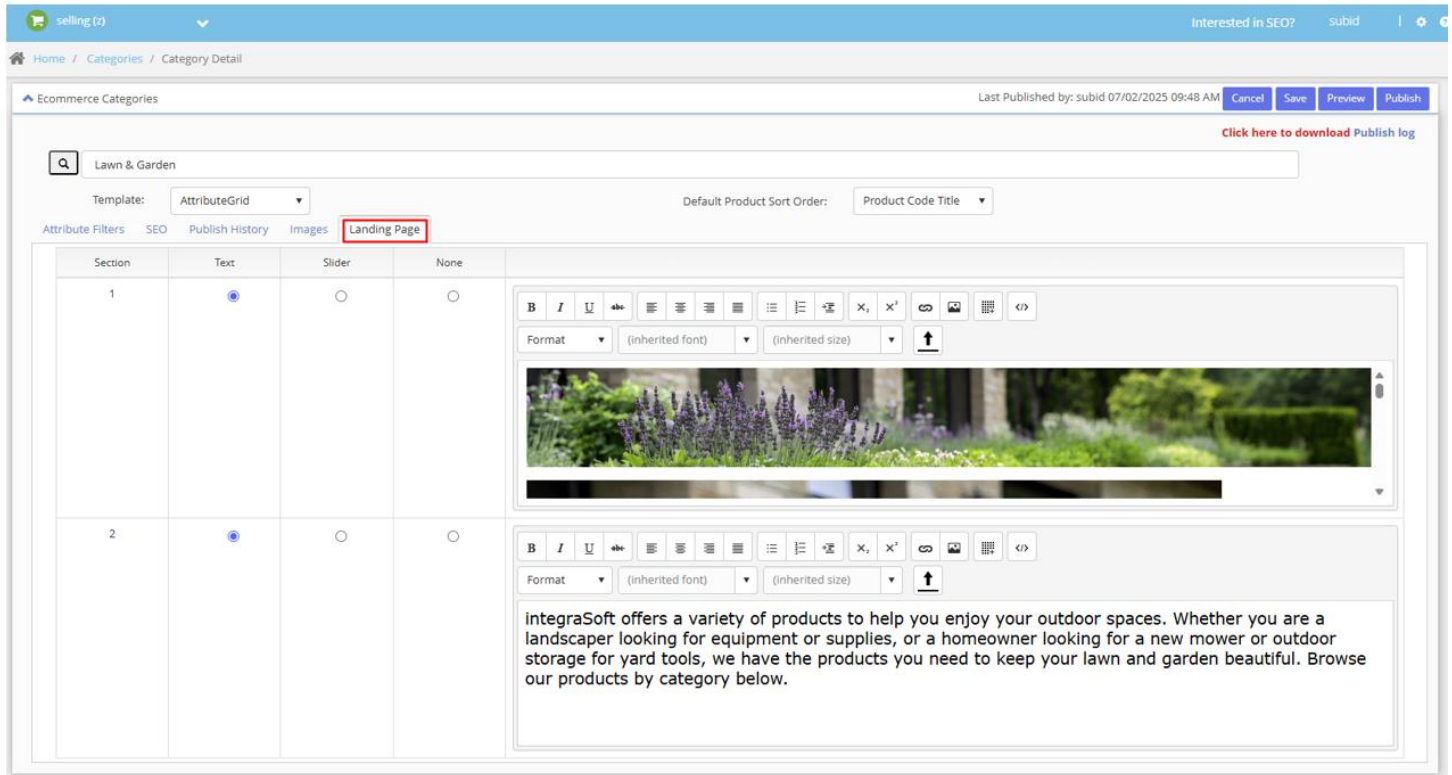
selling (z)

Interested in SEO? subid

Home / Categories / Category Detail

Ecommerce Categories

Last Published by: subid 07/02/2025 09:48 AM Cancel Save Preview Publish

Click here to download Publish log

Lawn & Garden

Template: AttributeGrid

Default Product Sort Order: Product Code Title

Attribute Filters SEO Publish History Images Landing Page

| Section | Text | Slider | None |
|---|---|---|---|
| 1 | | | |
| 2 | | | |

B I U abc

Format (inherited font) (inherited size)

B I U abc

Format (inherited font) (inherited size)

integraSoft offers a variety of products to help you enjoy your outdoor spaces. Whether you are a landscaper looking for equipment or supplies, or a homeowner looking for a new mower or outdoor storage for yard tools, we have the products you need to keep your lawn and garden beautiful. Browse our products by category below.